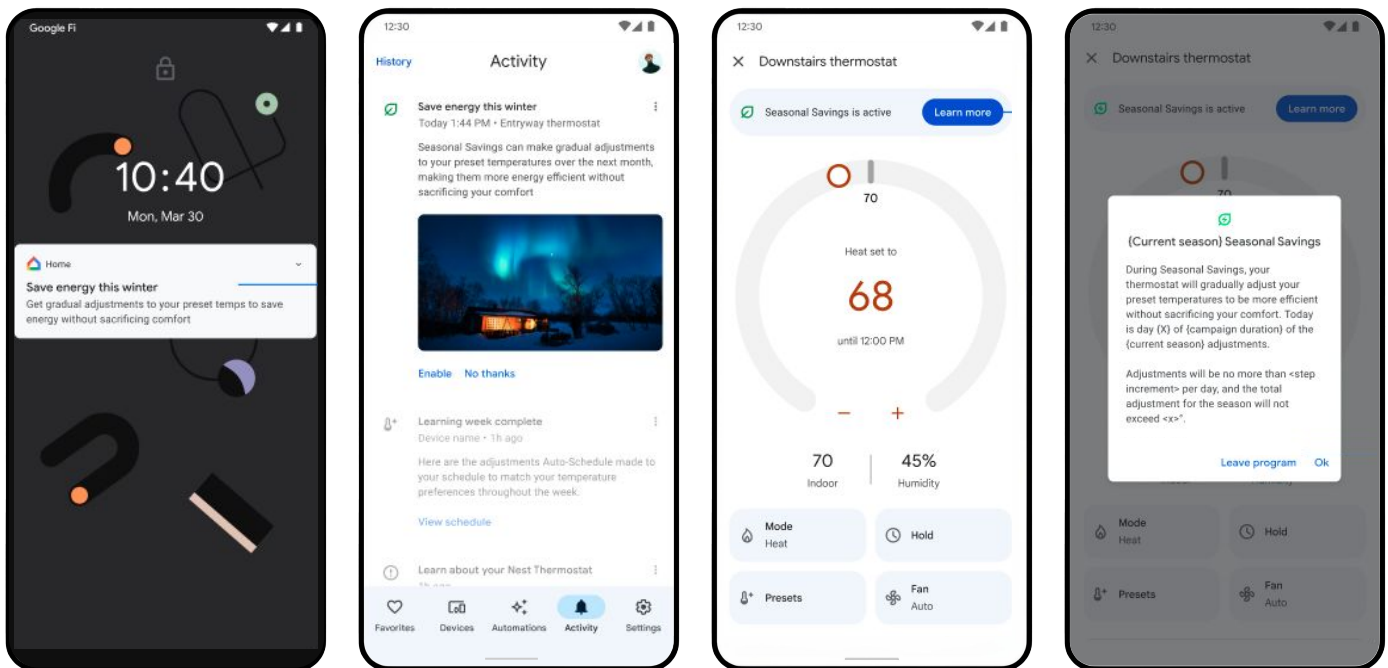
Google Fi

10:40
Mon, Mar 30

Home
Save energy this winter
Get gradual adjustments to your preset temps to save energy without sacrificing comfort

12:30
History
Activity

Save energy this winter
Today 1:44 PM • Entryway thermostat
Seasonal Savings can make gradual adjustments to your preset temperatures over the next month, making them more energy efficient without sacrificing your comfort

Enable No thanks

Learning week complete
Device name • 1h ago
Here are the adjustments Auto-Schedule made to your schedule to match your temperature preferences throughout the week.
View schedule

Learn about your Nest Thermostat
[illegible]

Favorites Devices Automations Activity Settings

12:30
Downstairs thermostat
Seasonal Savings is active Learn more
70
Heat set to
68
until 12:00 PM
– +
70
Indoor
45%
Humidity
Mode
Heat
Hold
Presets
Fan
Auto

12:30
Downstairs thermostat
Seasonal Savings is active Learn more
70
{Current season} Seasonal Savings
During Seasonal Savings, your thermostat will gradually adjust your preset temperatures to be more efficient without sacrificing your comfort. Today is day (X) of {campaign duration} of the {current season} adjustments.

Adjustments will be no more than <step increment> per day, and the total adjustment for the season will not exceed <x>".

Leave program Ok
Mode
Heat
Hold
Presets
Fan
Auto